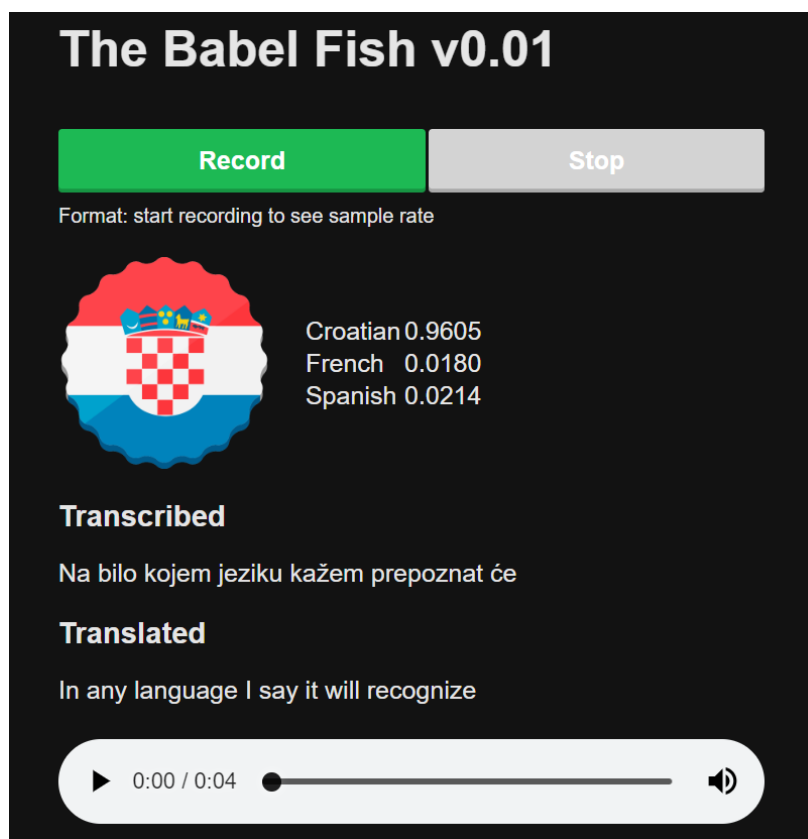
The Babel Fish v0.01

Record

Stop

Format: start recording to see sample rate

| | |
|---|---|
| Croatian | 0.9605 |
| French | 0.0180 |
| Spanish | 0.0214 |

Transcribed

Na bilo kojem jeziku kažem prepoznat će

Translated

In any language I say it will recognize

0:00 / 0:04